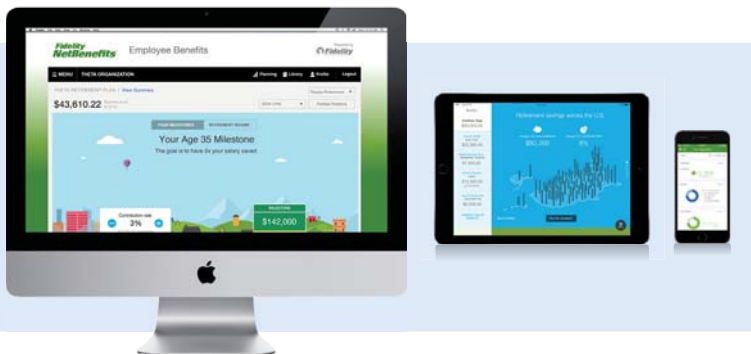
Fidelity NetBenefits Employee Benefits

Fidelity

MENU THETA ORGANIZATION

Planning Library Profile Logout

THETA RETIREMENT PLAN / View Summary

$43,610.22

YOUR MILESTONES RETIREMENT READY

Your Age 35 Milestone

The goal is to have 2x your salary saved

Contribution rate

3%

MILESTONE

$142,000

Retirement savings across the U.S.

$50,000

8%